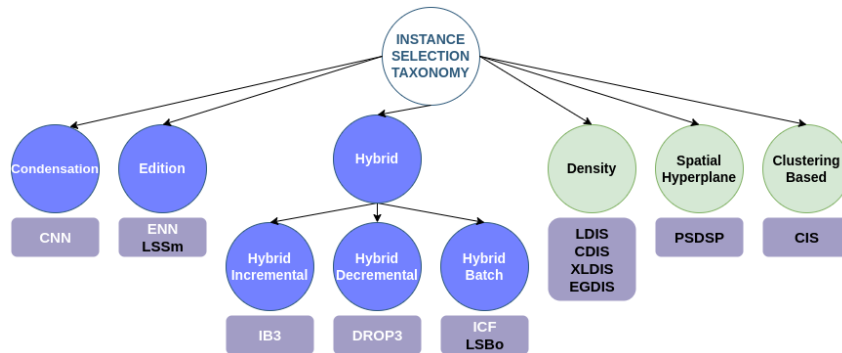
INSTANCE SELECTION TAXONOMY

Condensation

CNN

Edition

ENN
LSSm

Hybrid

Hybrid Incremental

IB3

Hybrid Decremental

DROP3

Hybrid Batch

ICF
LSBo

Density

LDIS
CDIS
XLDIS
EGDIS

Spatial Hyperplane

PSDSP

Clustering Based

CIS